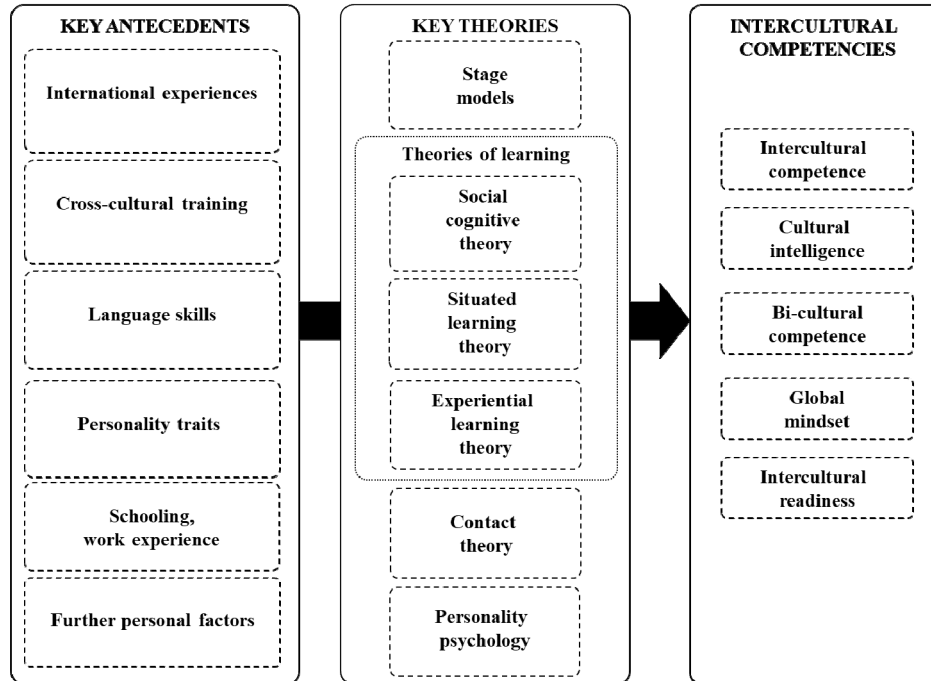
KEY ANTECEDENTS

International experiences

Cross-cultural training

Language skills

Personality traits

Schooling, work experience

Further personal factors

KEY THEORIES

Stage models

Theories of learning

Social cognitive theory

Situated learning theory

Experiential learning theory

Contact theory

Personality psychology

INTERCULTURAL COMPETENCIES

Intercultural competence

Cultural intelligence

Bi-cultural competence

Global mindset

Intercultural readiness